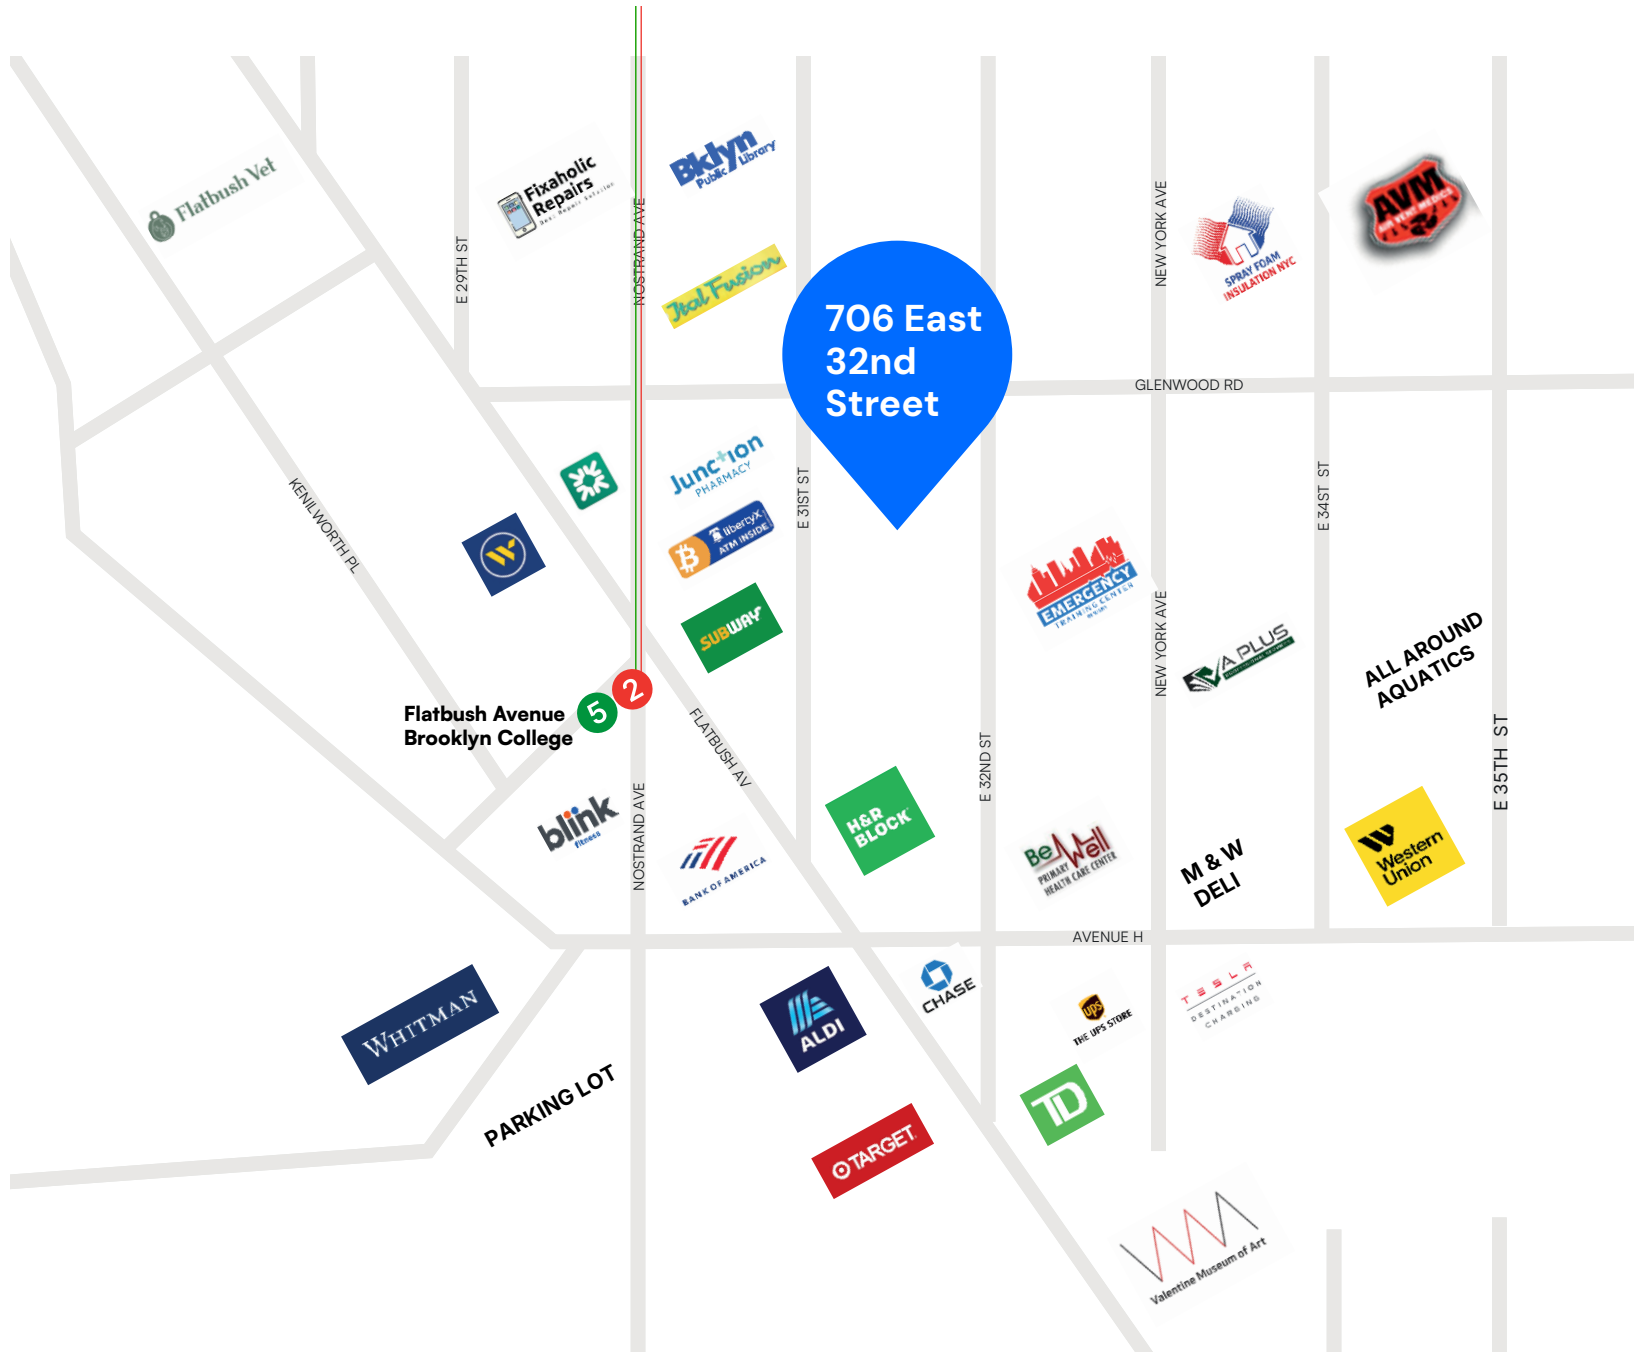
Flatbush Vet

Fixaholic Repairs

Bklyn Public Library

NEW YORK AVE

SPRAY FOAM INSULATION NYC

AVM

E 29TH ST

NOSTRAND AVE

Ital Fusion

706 East 32nd Street

GLENWOOD RD

KENILWORTH PL

Junction PHARMACY

E 31ST ST

libertyX ATM INSIDE

E 34ST ST

EMERGENCY TRAINING CENTER

SUBWAY

NEW YORK AVE

A PLUS

ALL AROUND AQUATICS

5 2

Flatbush Avenue Brooklyn College

FLATBUSH AV

E 32ND ST

E 35TH ST

blink fitness

NOSTRAND AVE

BANK OF AMERICA

H&R BLOCK

Be Well PRIMARY HEALTH CARE CENTER

M & W DELI

Western Union

AVENUE H

WHITMAN

ALDI

CHASE

THE UPS STORE

TESLA DESTINATION CHARGING

PARKING LOT

TD

TARGET

Valentine Museum of Art